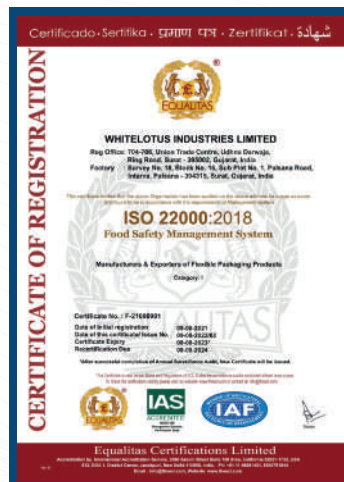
Certificado · Sertifika · प्रमाण पत्र · Zertifikat · شهادة

CERTIFICATE OF REGISTRATION

®

EQUALITAS

WHITELOTUS INDUSTRIES LIMITED

Reg Office: 704-708, Union Trade Centre, Udhna Darwaja, Ring Road, Surat - 395002, Gujarat, India
Factory : Survey No. 18, Block No. 16, Sub Plot No. 1, Palsana Road, Intarva, Palsana - 394315, Surat, Gujarat, India

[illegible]

ISO 22000:2018
Food Safety Management System

Manufacturers & Exporters of Flexible Packaging Products

Category: I

Certificate No.: F-21080001

Date of Initial registration : 09-08-2021
Date of this certificate/ Issue No. : 09-08-2022/03
Certificate Expiry : 08-08-2023*
Recertification Due : 09-08-2024

*After successful completion of Annual Surveillance Audit, New Certificate will be issued.

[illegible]

IAS

IAF

Equalitas Certifications Limited

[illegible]